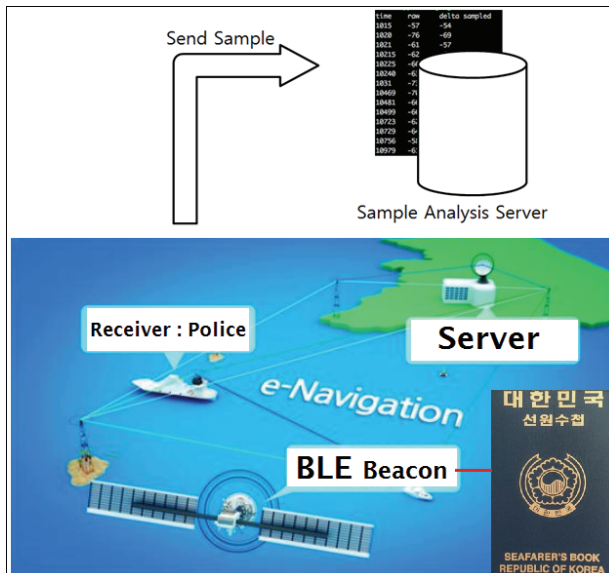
Send Sample

| time | raw | delta sampled |
|---|---|---|
| 1015 | -57 | -54 |
| 1020 | -76 | -69 |
| 1021 | -61 | -57 |
| 10215 | -62 | |
| 10225 | -6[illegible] | |
| 10240 | -6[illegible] | |
| 1031 | -7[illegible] | |
| 10469 | -7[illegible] | |
| 10481 | -6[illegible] | |
| 10499 | -6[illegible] | |
| 10723 | -6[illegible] | |
| 10729 | -6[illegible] | |
| 10756 | -5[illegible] | |
| 10979 | -6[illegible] | |

Sample Analysis Server

Receiver : Police

Server

e-Navigation

BLE Beacon

대한민국
선원수첩
SEAFARER'S BOOK
REPUBLIC OF KOREA